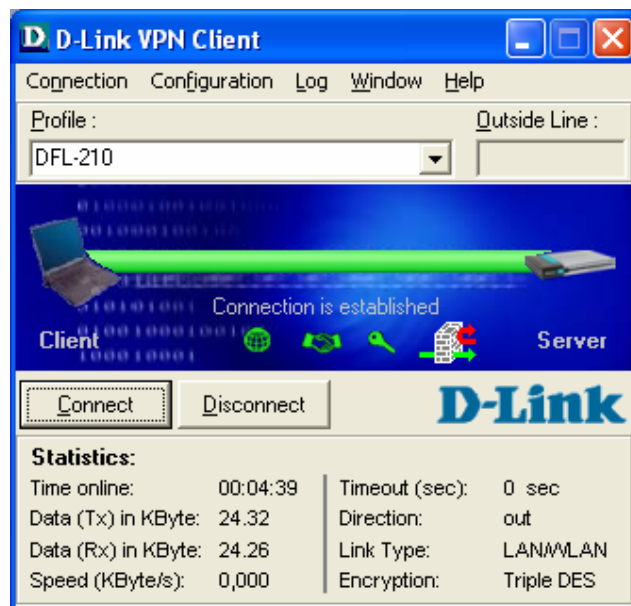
D D-Link VPN Client

Connection Configuration Log Window Help

Profile :
DFL-210

Outside Line :

Connection is established

Client
Server

Connect
Disconnect

D-Link

Statistics:

| | | | |
|---|---|---|---|
| Time online: | 00:04:39 | Timeout (sec): | 0 sec |
| Data (Tx) in KByte: | 24.32 | Direction: | out |
| Data (Rx) in KByte: | 24.26 | Link Type: | LAN/WLAN |
| Speed (KByte/s): | 0,000 | Encryption: | Triple DES |